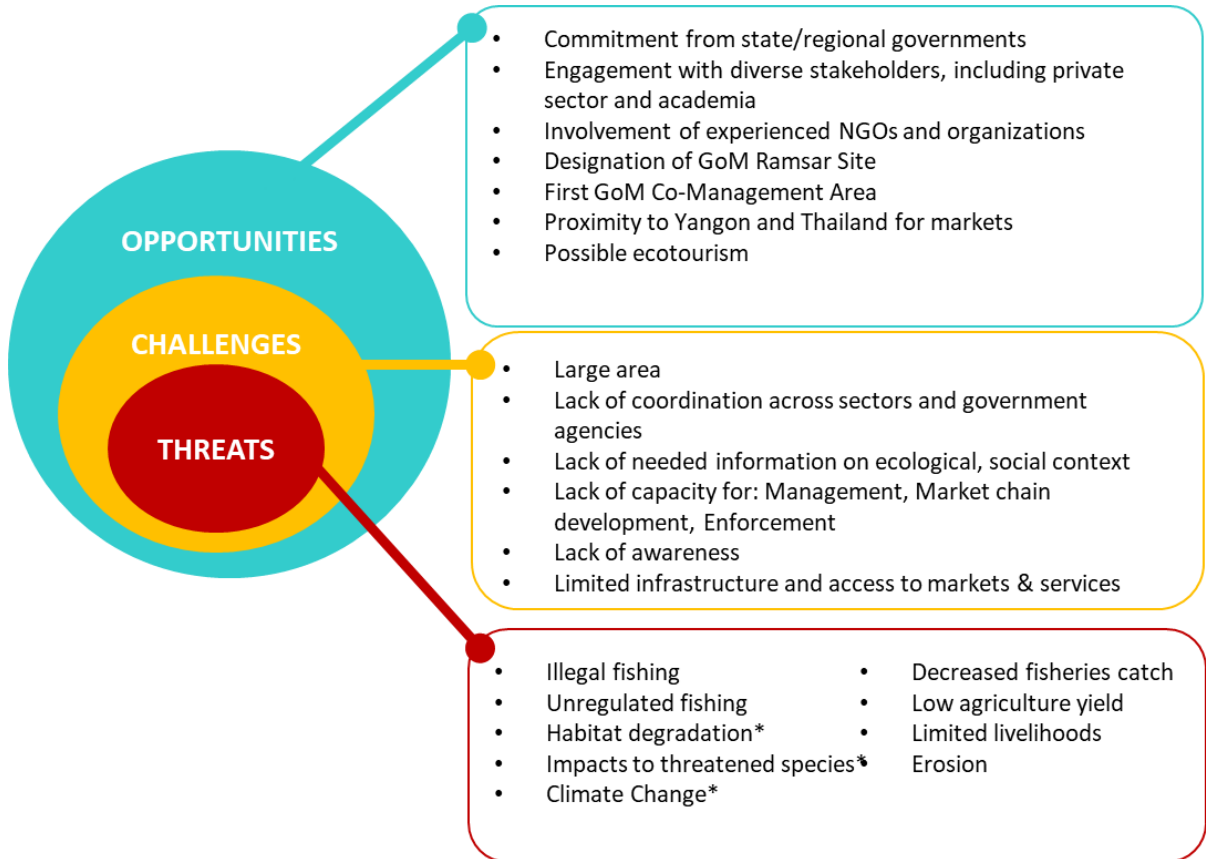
OPPORTUNITIES

CHALLENGES

THREATS

- Commitment from state/regional governments
- Engagement with diverse stakeholders, including private sector and academia
- Involvement of experienced NGOs and organizations
- Designation of GoM Ramsar Site
- First GoM Co-Management Area
- Proximity to Yangon and Thailand for markets
- Possible ecotourism

- Large area
- Lack of coordination across sectors and government agencies
- Lack of needed information on ecological, social context
- Lack of capacity for: Management, Market chain development, Enforcement
- Lack of awareness
- Limited infrastructure and access to markets & services

- Illegal fishing
- Unregulated fishing
- Habitat degradation*
- Impacts to threatened species*
- Climate Change*

- Decreased fisheries catch
- Low agriculture yield
- Limited livelihoods
- Erosion